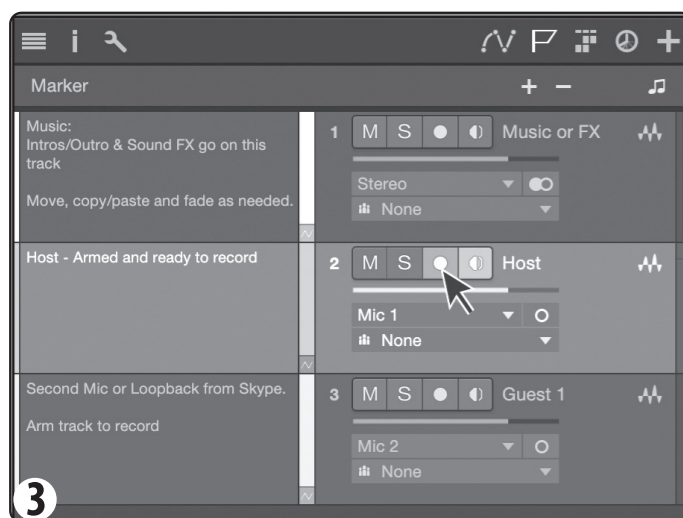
Marker

Music:
Intros/Outro & Sound FX go on this track

Move, copy/paste and fade as needed.

1 M S Music or FX

Stereo

None

Host - Armed and ready to record

2 M S Host

Mic 1

None

Second Mic or Loopback from Skype.

Arm track to record

3 M S Guest 1

Mic 2

None

3